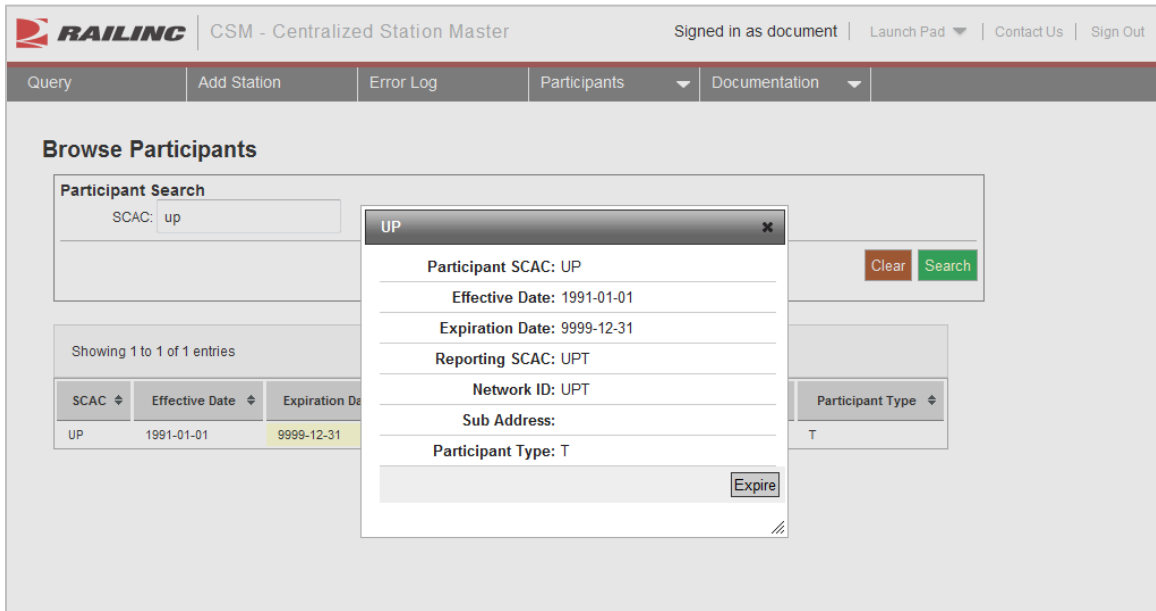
RAILINC | CSM - Centralized Station Master

Signed in as document | Launch Pad | Contact Us | Sign Out

Query | Add Station | Error Log | Participants | Documentation

Browse Participants

Participant Search

SCAC: up

Clear | Search

Showing 1 to 1 of 1 entries

| SCAC | Effective Date | Expiration Da | Participant Type |
|---|---|---|---|
| UP | 1991-01-01 | 9999-12-31 | T |

UP ×

Participant SCAC: UP

Effective Date: 1991-01-01

Expiration Date: 9999-12-31

Reporting SCAC: UPT

Network ID: UPT

Sub Address:

Participant Type: T

Expire